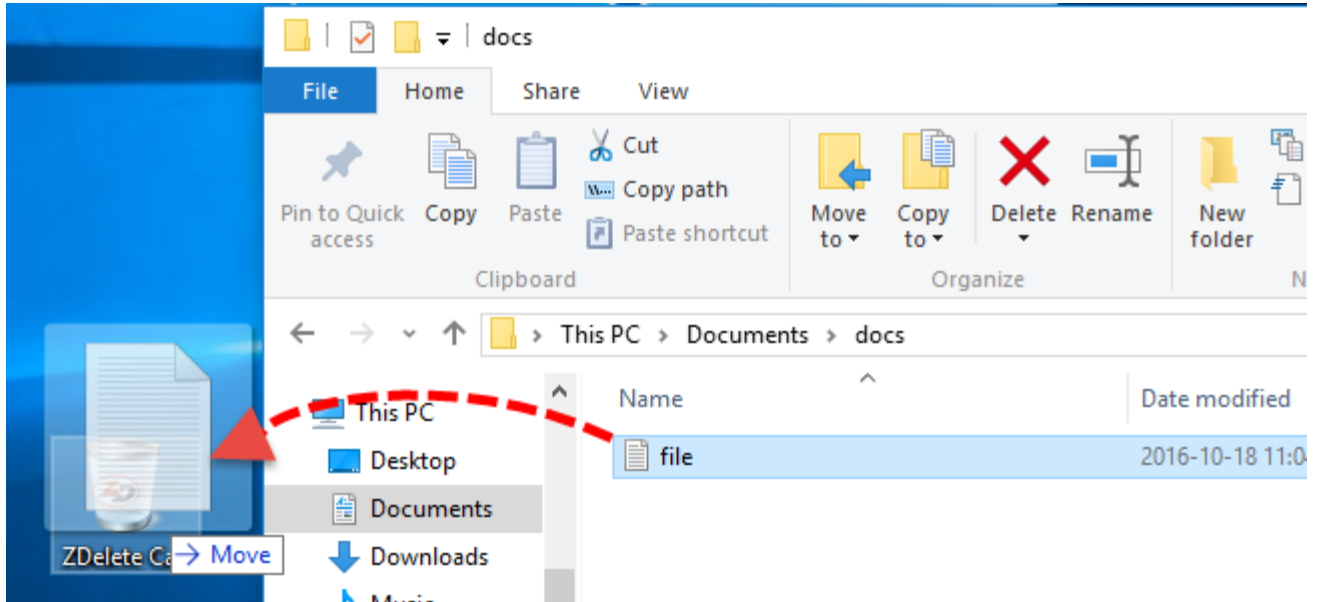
docs

File Home Share View

Pin to Quick access
Copy
Paste
Cut
Copy path
Paste shortcut
Clipboard

Move to
Copy to
Delete
Rename
Organize

New folder
N

This PC › Documents › docs

This PC
Desktop
Documents
Downloads
Music

Name
Date modified
file
2016-10-18 11:0

ZDelete Ca
→ Move